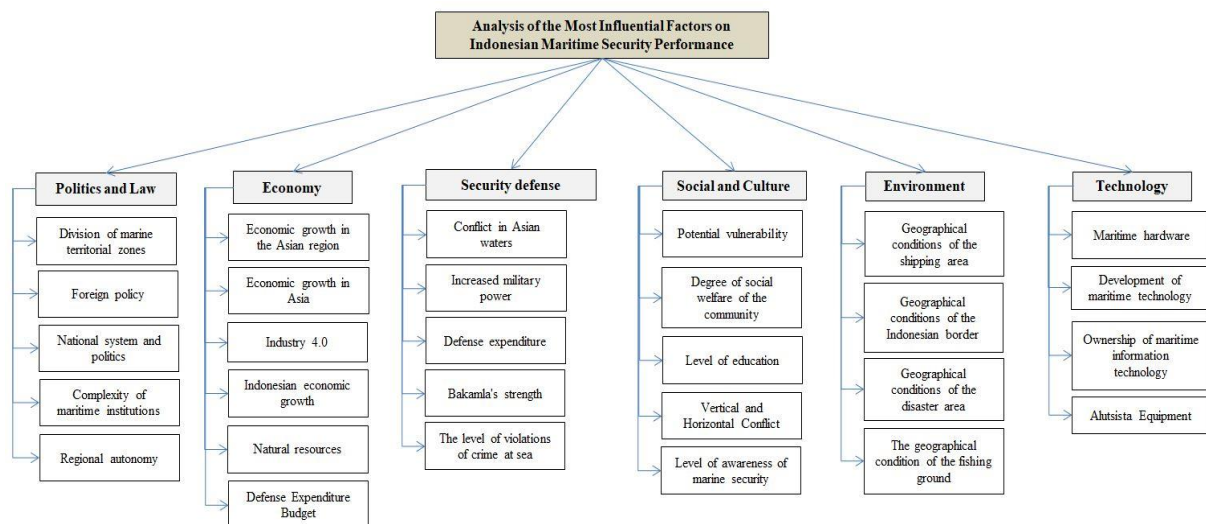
Analysis of the Most Influential Factors on Indonesian Maritime Security Performance

Politics and Law

Division of marine territorial zones

Foreign policy

National system and politics

Complexity of maritime institutions

Regional autonomy

Economy

Economic growth in the Asian region

Economic growth in Asia

Industry 4.0

Indonesian economic growth

Natural resources

Defense Expenditure Budget

Security defense

Conflict in Asian waters

Increased military power

Defense expenditure

Bakamla's strength

The level of violations of crime at sea

Social and Culture

Potential vulnerability

Degree of social welfare of the community

Level of education

Vertical and Horizontal Conflict

Level of awareness of marine security

Environment

Geographical conditions of the shipping area

Geographical conditions of the Indonesian border

Geographical conditions of the disaster area

The geographical condition of the fishing ground

Technology

Maritime hardware

Development of maritime technology

Ownership of maritime information technology

Alutsista Equipment